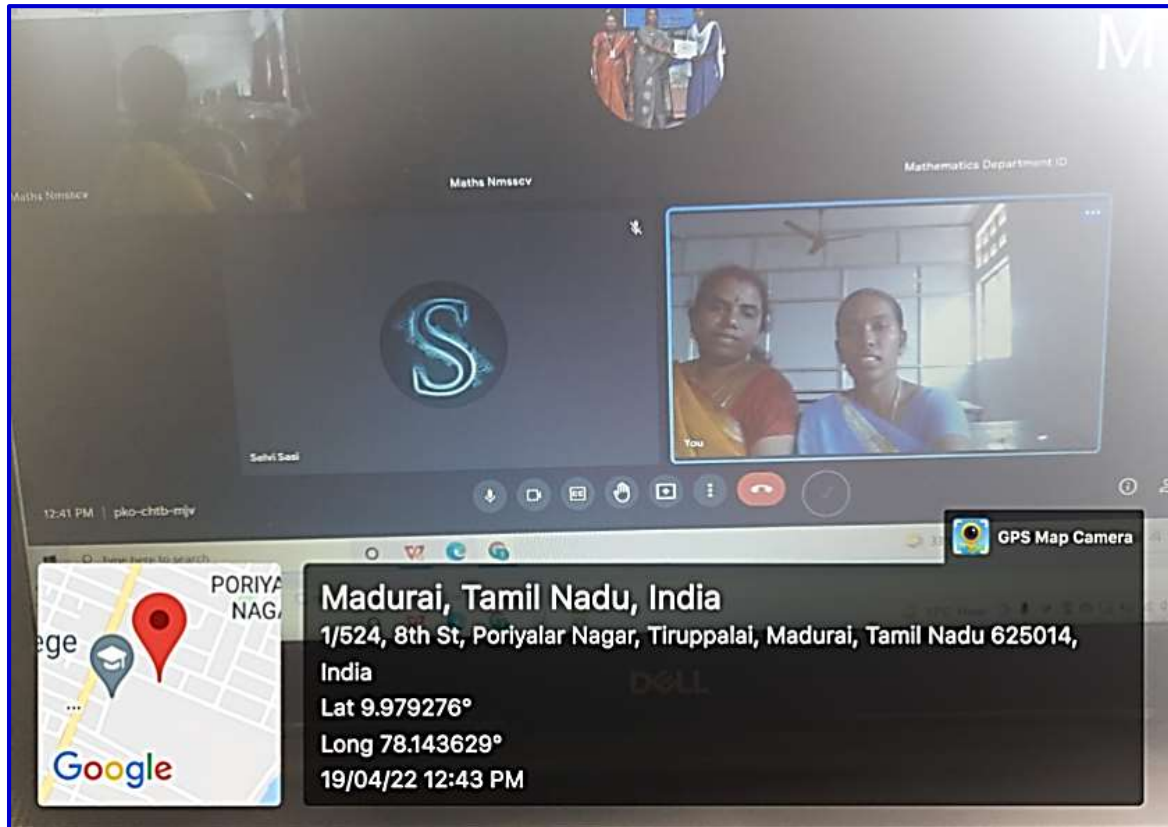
M

Maths Nmssv

Maths Nmsscv

Mathematics Department ID

S

Selvi Sasi

You

12:41 PM | pko-chtb-mjv

Type here to search

GPS Map Camera

PORIYA NAG

ege

Google

Madurai, Tamil Nadu, India
1/524, 8th St, Poriyalar Nagar, Tiruppalai, Madurai, Tamil Nadu 625014, India
Lat 9.979276°
Long 78.143629°
19/04/22 12:43 PM

DELL